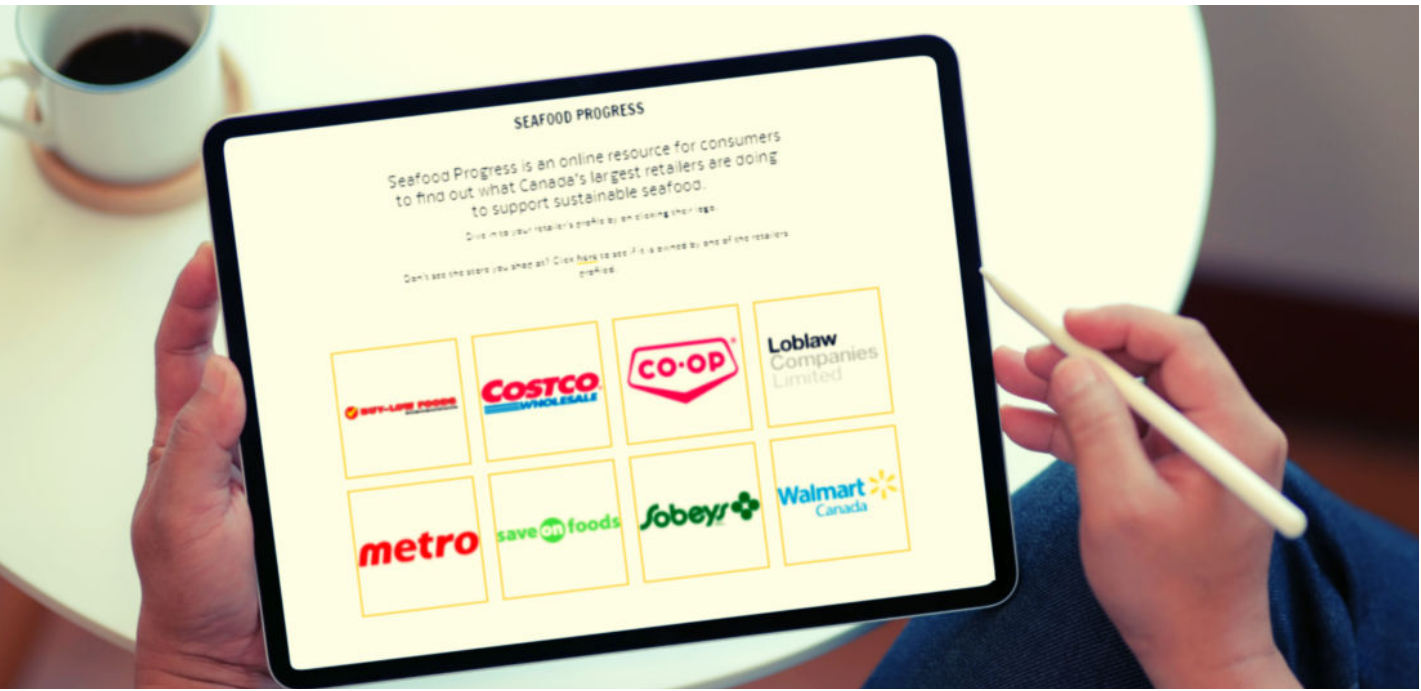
SEAFOOD PROGRESS

Seafood Progress is an online resource for consumers to find out what Canada's largest retailers are doing to support sustainable seafood.

Dive in to your retailer's profile by clicking their logo.

Don't see the store you shop at? Click here to see if it is owned by one of the retailers profiled.

BUY-LOW FOODS

COSTCO WHOLESALE

CO-OP

Loblaw Companies Limited

metro

save on foods

Sobeys

Walmart Canada